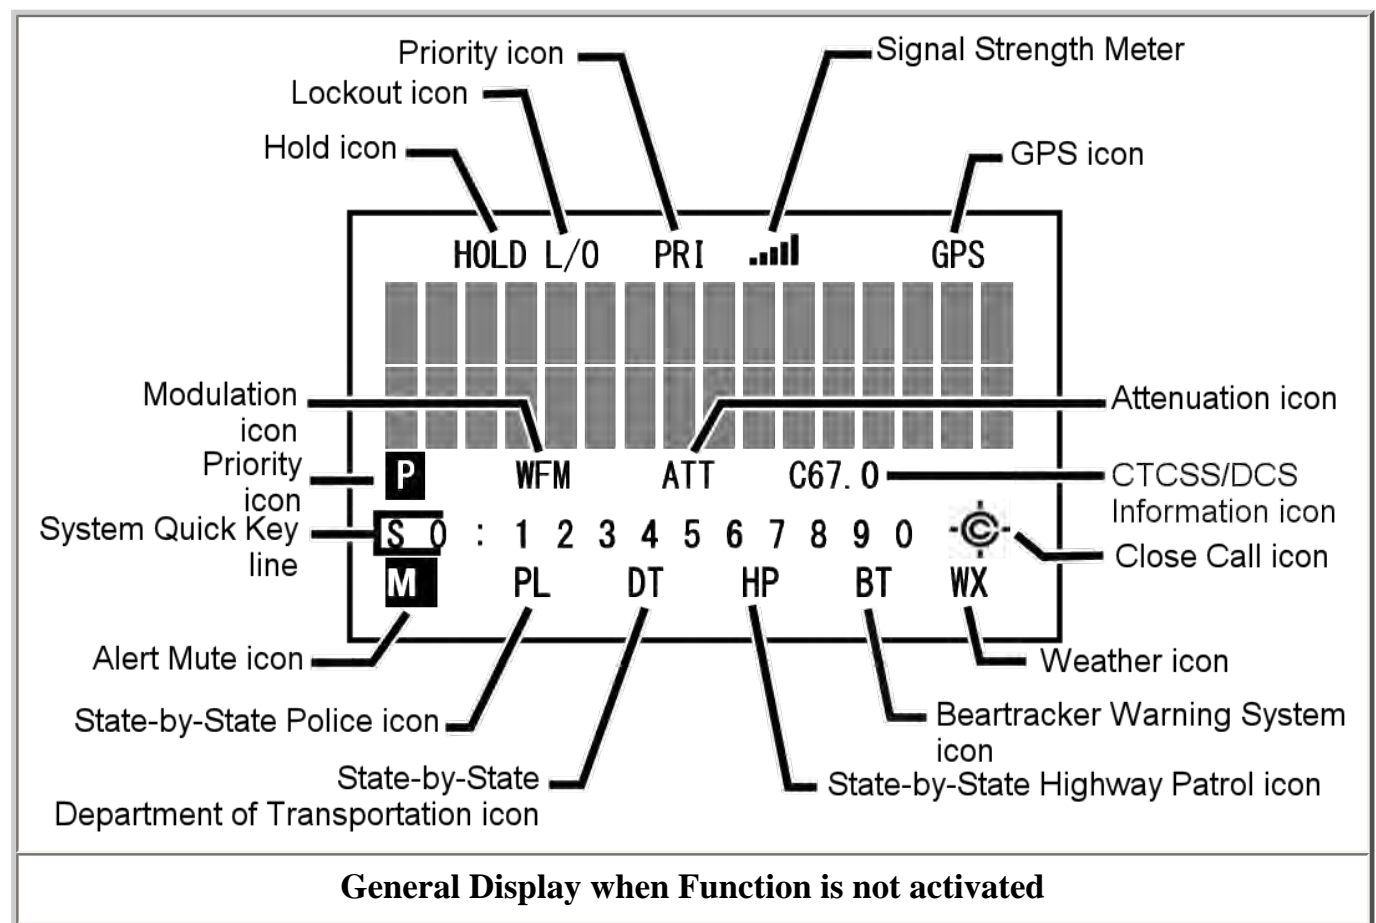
Priority icon
Lockout icon
Hold icon
Signal Strength Meter
GPS icon

HOLD L/O PRI GPS

Modulation icon
Priority icon
System Quick Key line
Attenuation icon
CTCSS/DCS Information icon
Close Call icon

P WFM ATT C67.0
S 0 : 1 2 3 4 5 6 7 8 9 0
M PL DT HP BT WX

Alert Mute icon
State-by-State Police icon
State-by-State Department of Transportation icon
Weather icon
Beartracker Warning System icon
State-by-State Highway Patrol icon

General Display when Function is not activated